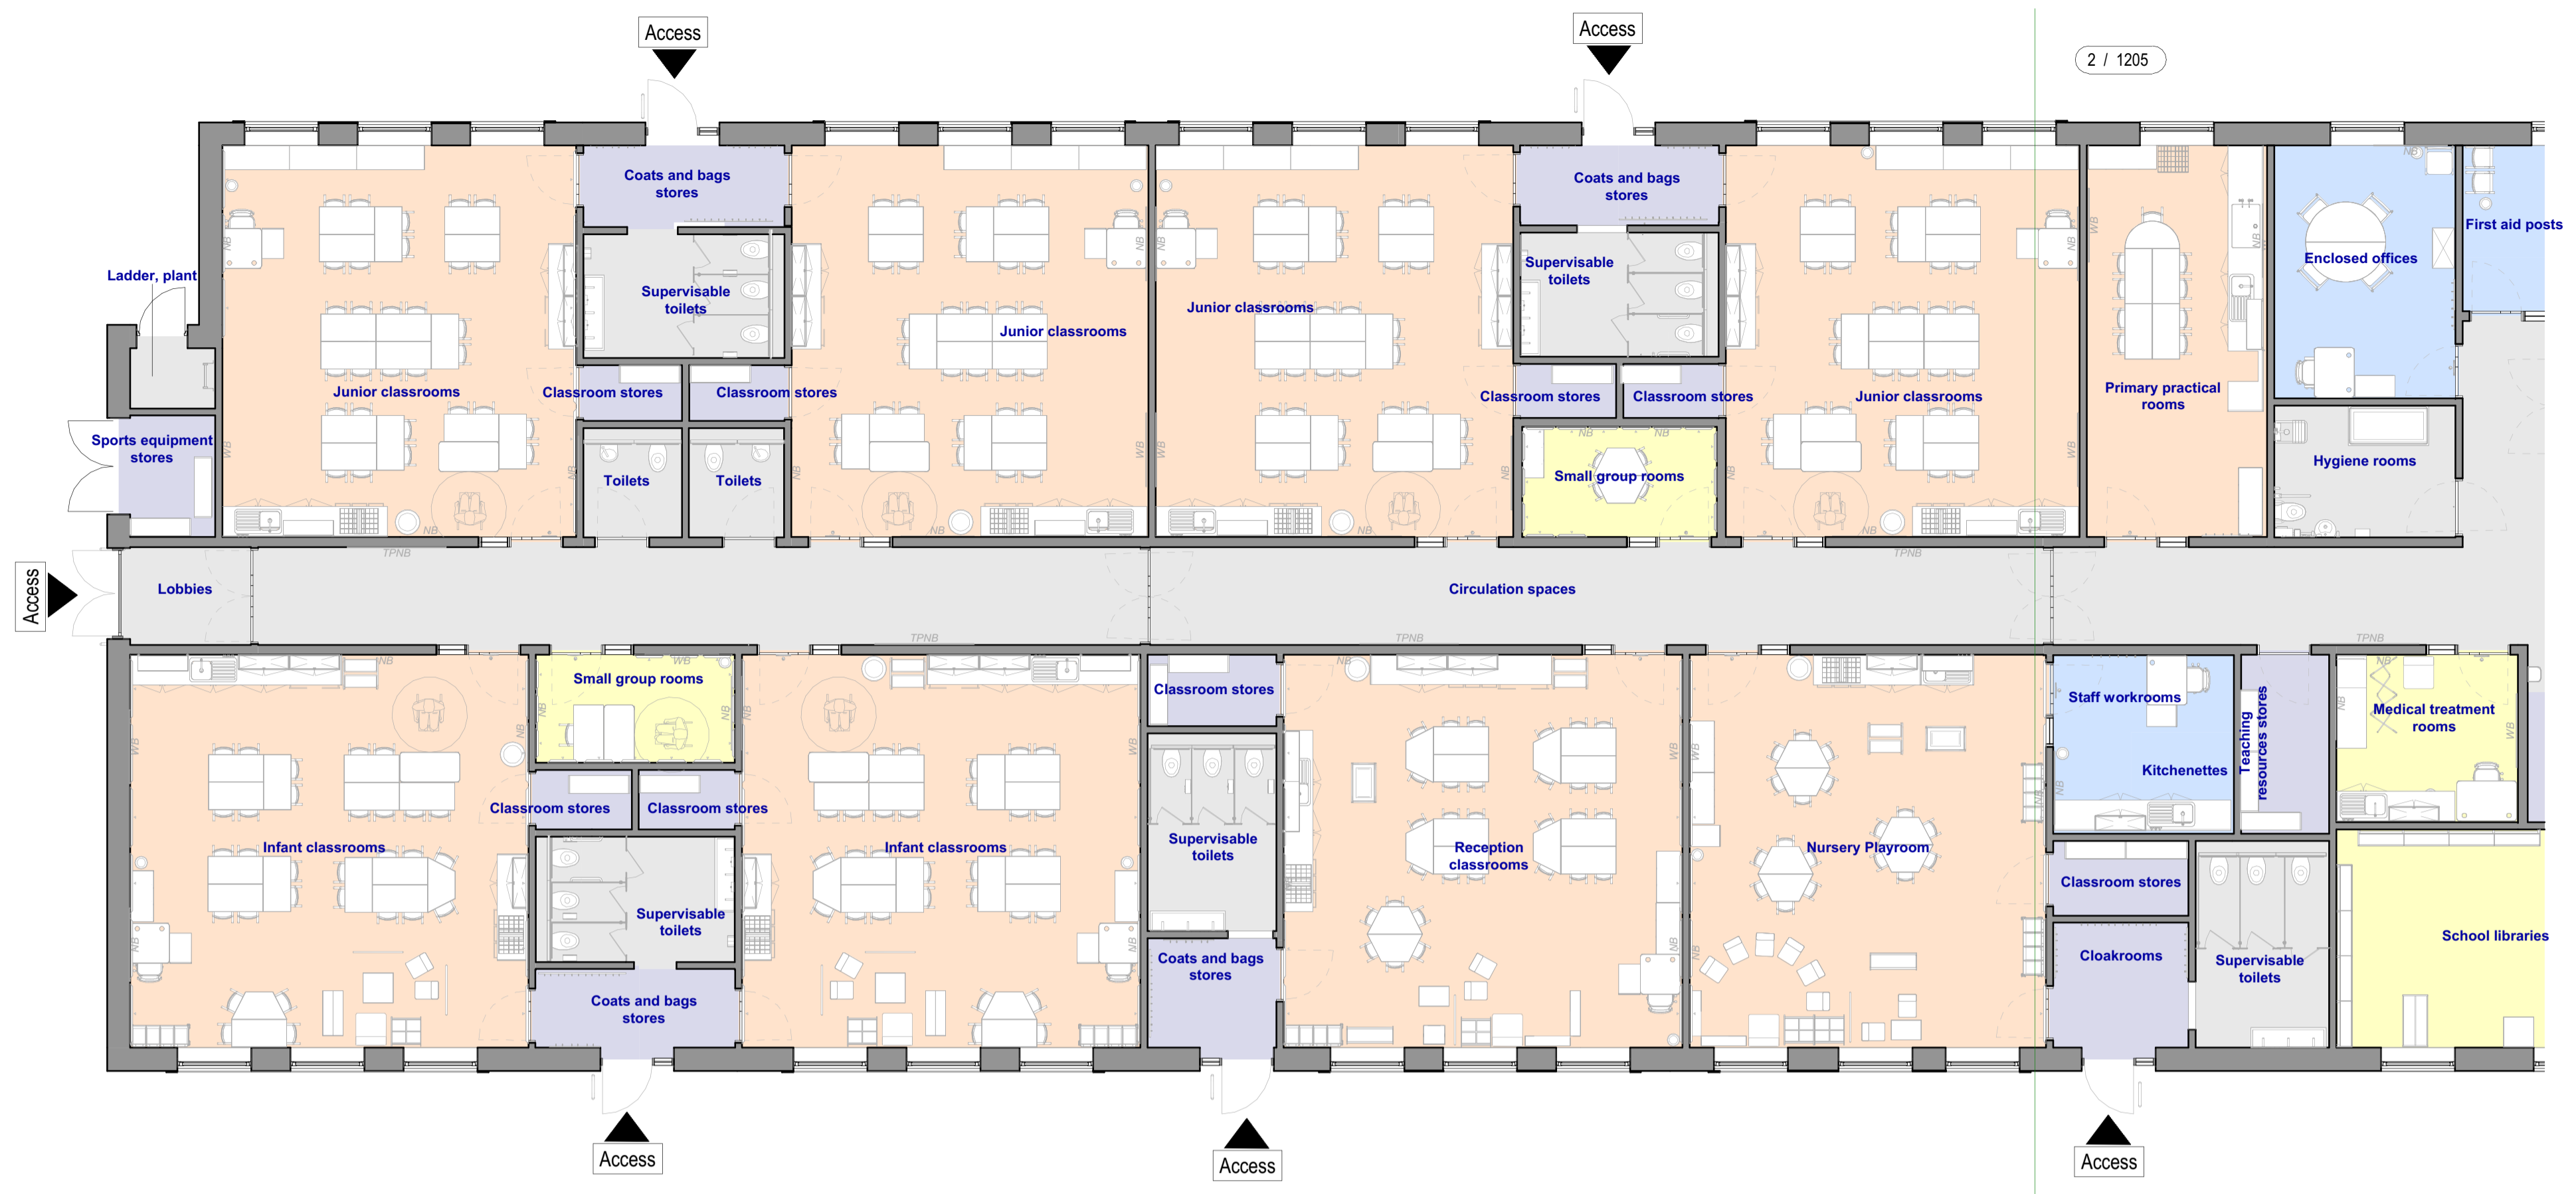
Access

Access

2 / 1205

Coats and bags stores

Coats and bags stores

Ladder, plant

Supervisable toilets

Supervisable toilets

Enclosed offices

First aid posts

Junior classrooms

Junior classrooms

Junior classrooms

Junior classrooms

Primary practical rooms

Classroom stores

Classroom stores

Classroom stores

Classroom stores

Sports equipment stores

Toilets

Toilets

Small group rooms

Hygiene rooms

Access

Lobbies

Circulation spaces

Small group rooms

Classroom stores

Staff workrooms

Teaching resources stores

Medical treatment rooms

Kitchenettes

Classroom stores

Classroom stores

Infant classrooms

Infant classrooms

Supervisable toilets

Reception classrooms

Nursery Playroom

Classroom stores

Supervisable toilets

School libraries

Cloakrooms

Supervisable toilets

Coats and bags stores

Coats and bags stores

Access

Access

Access